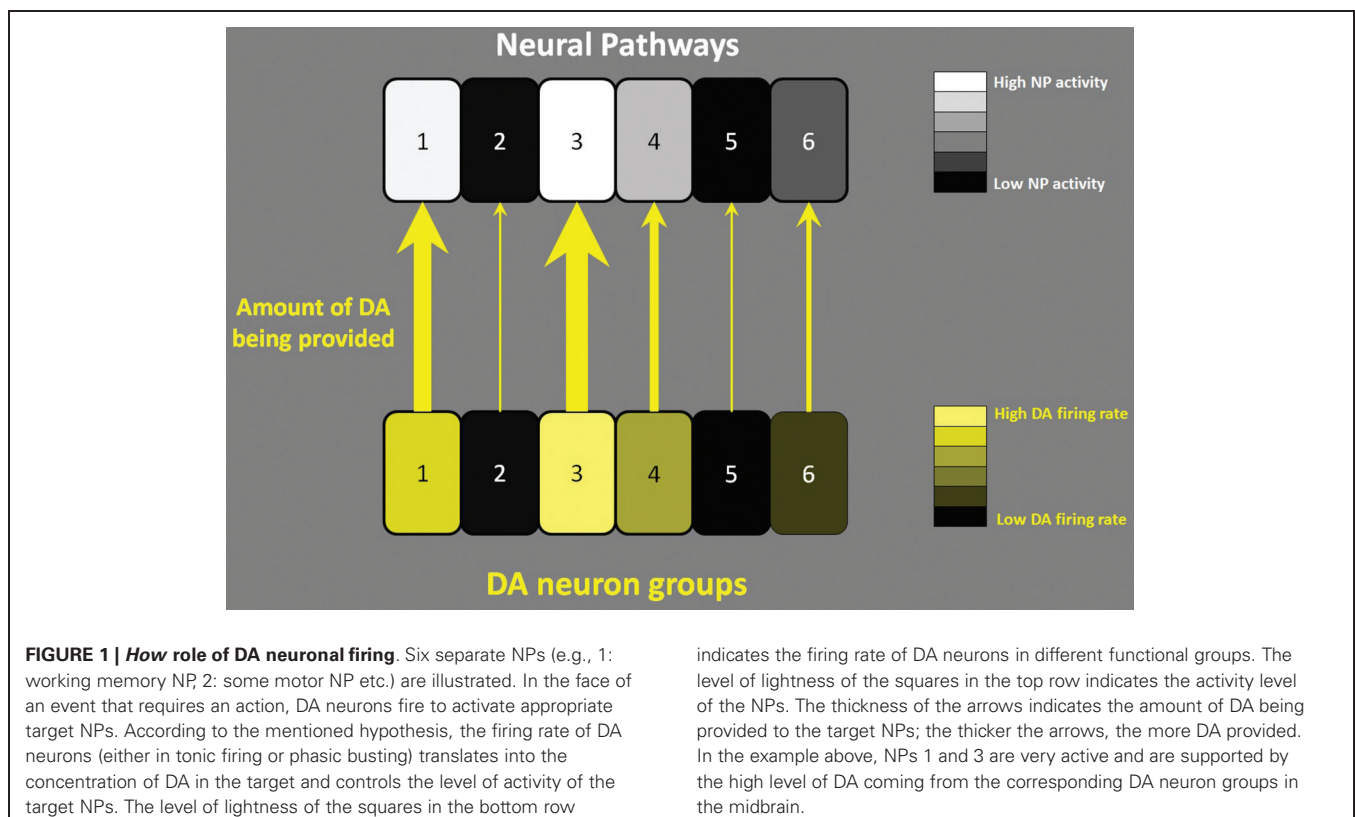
Neural Pathways

1 2 3 4 5 6

High NP activity

Low NP activity

Amount of DA being provided

1 2 3 4 5 6

High DA firing rate

Low DA firing rate

DA neuron groups

**FIGURE 1 | *How* role of DA neuronal firing**. Six separate NPs (e.g., 1: working memory NP, 2: some motor NP etc.) are illustrated. In the face of an event that requires an action, DA neurons fire to activate appropriate target NPs. According to the mentioned hypothesis, the firing rate of DA neurons (either in tonic firing or phasic busting) translates into the concentration of DA in the target and controls the level of activity of the target NPs. The level of lightness of the squares in the bottom row indicates the firing rate of DA neurons in different functional groups. The level of lightness of the squares in the top row indicates the activity level of the NPs. The thickness of the arrows indicates the amount of DA being provided to the target NPs; the thicker the arrows, the more DA provided. In the example above, NPs 1 and 3 are very active and are supported by the high level of DA coming from the corresponding DA neuron groups in the midbrain.